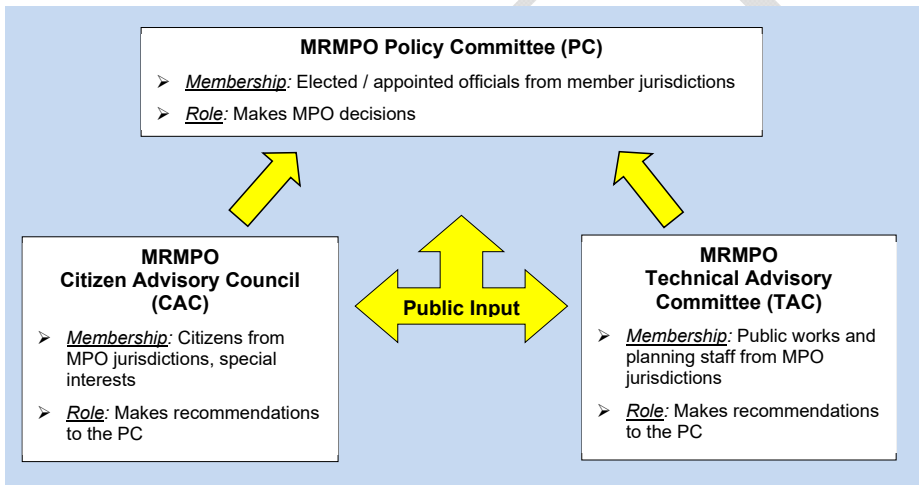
MRMPO Policy Committee (PC)

➢ *Membership:* Elected / appointed officials from member jurisdictions

➢ *Role:* Makes MPO decisions

MRMPO
Citizen Advisory Council
(CAC)

➢ *Membership:* Citizens from MPO jurisdictions, special interests

➢ *Role:* Makes recommendations to the PC

Public Input

MRMPO
Technical Advisory
Committee (TAC)

➢ *Membership:* Public works and planning staff from MPO jurisdictions

➢ *Role:* Makes recommendations to the PC